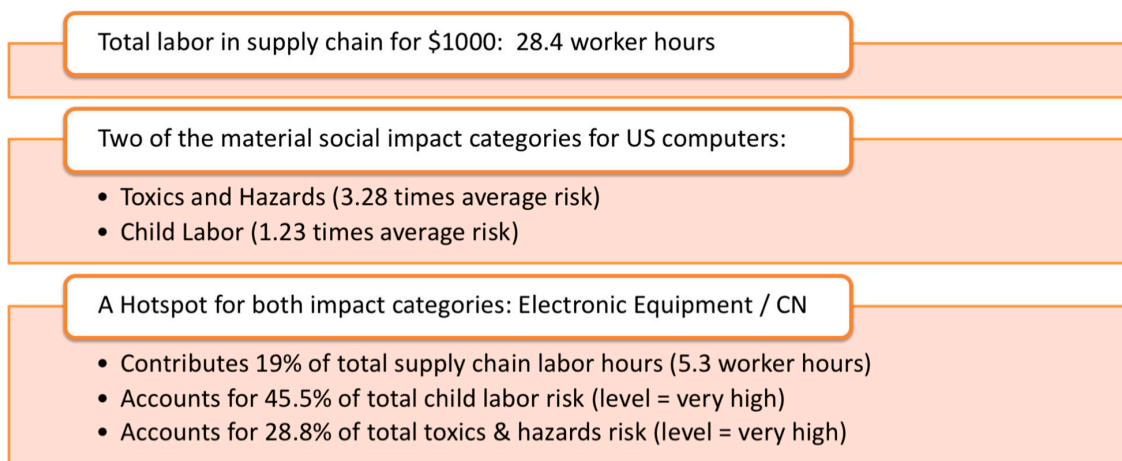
Total labor in supply chain for \$1000: 28.4 worker hours

Two of the material social impact categories for US computers:

- Toxics and Hazards (3.28 times average risk)
- Child Labor (1.23 times average risk)

A Hotspot for both impact categories: Electronic Equipment / CN

- Contributes 19% of total supply chain labor hours (5.3 worker hours)
- Accounts for 45.5% of total child labor risk (level = very high)
- Accounts for 28.8% of total toxics & hazards risk (level = very high)